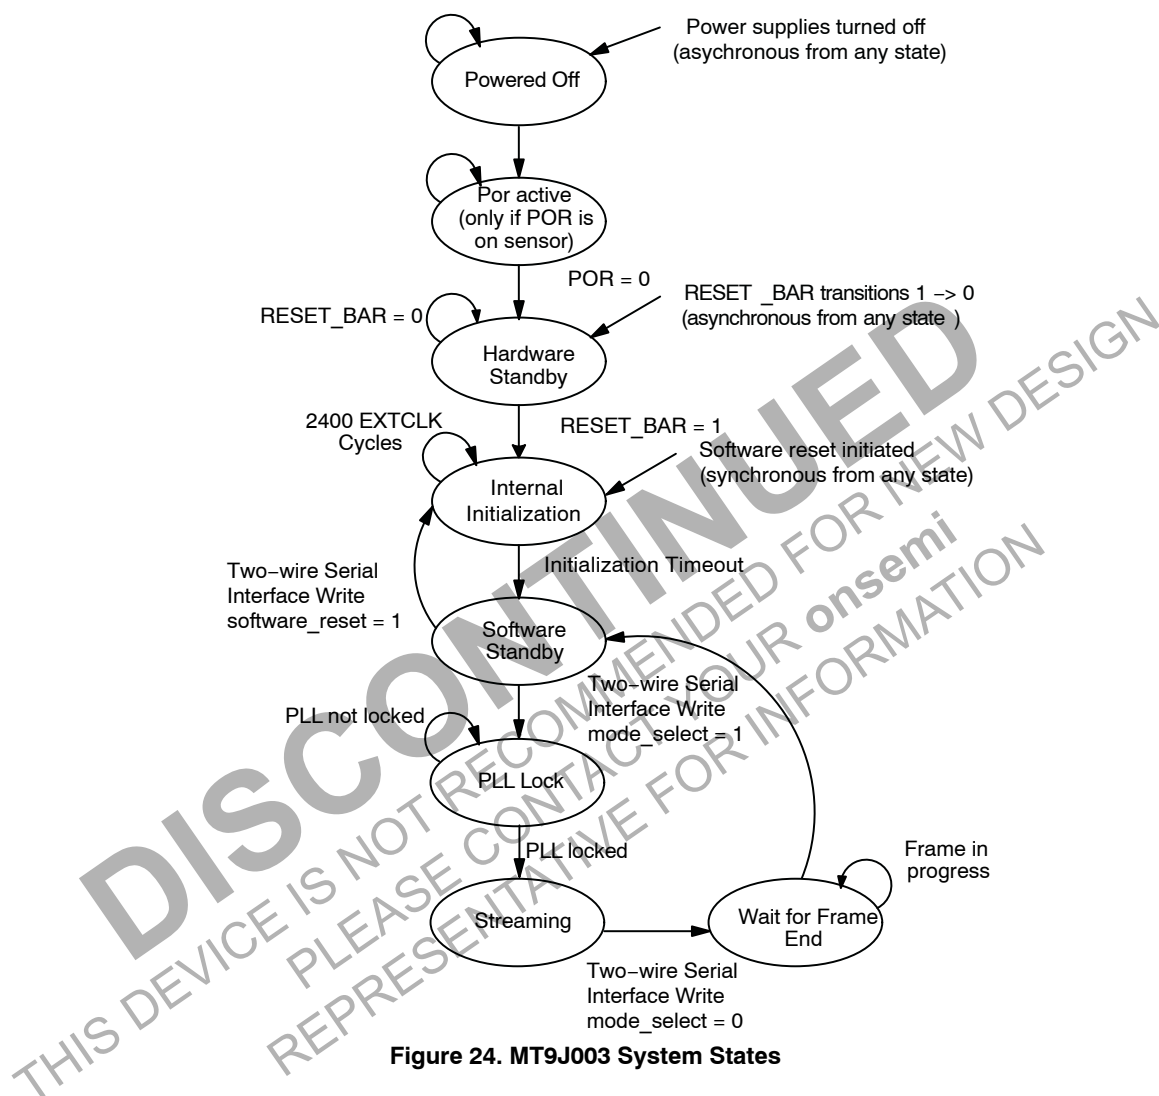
Power supplies turned off
(asychronous from any state)

Powered Off

Por active
(only if POR is
on sensor)

POR = 0

RESET _BAR transitions 1 –> 0
(asynchronous from any state )

RESET_BAR = 0

Hardware
Standby

2400 EXTCLK
Cycles

RESET_BAR = 1

Software reset initiated
(synchronous from any state)

Internal
Initialization

Two−wire Serial
Interface Write
software_reset = 1

Initialization Timeout

Software
Standby

Two−wire Serial
Interface Write
mode_select = 1

PLL not locked

PLL Lock

PLL locked

Frame in
progress

Streaming

Wait for Frame
End

Two−wire Serial
Interface Write
mode_select = 0

Figure 24. MT9J003 System States

DISCONTINUED

THIS DEVICE IS NOT RECOMMENDED FOR NEW DESIGN
PLEASE CONTACT YOUR onsemi
REPRESENTATIVE FOR INFORMATION